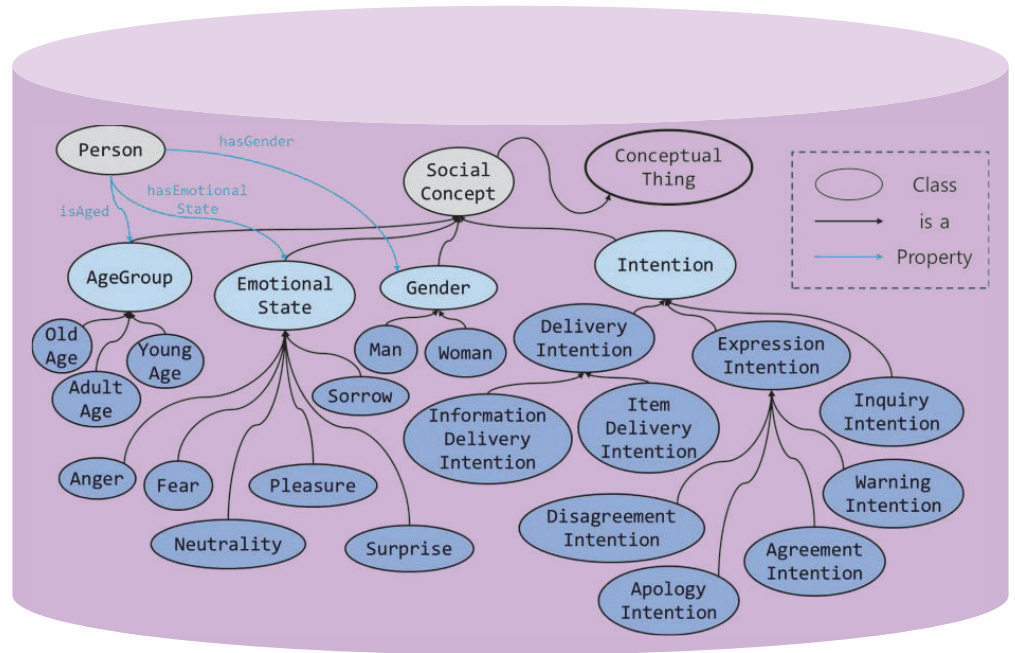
Person
hasGender
hasEmotional State
isAged
Social Concept
Conceptual Thing
Class
is a
Property
AgeGroup
Emotional State
Gender
Intention
Old Age
Young Age
Adult Age
Man
Woman
Delivery Intention
Expression Intention
Sorrow
Information Delivery Intention
Item Delivery Intention
Inquiry Intention
Anger
Fear
Pleasure
Warning Intention
Neutrality
Surprise
Disagreement Intention
Agreement Intention
Apology Intention